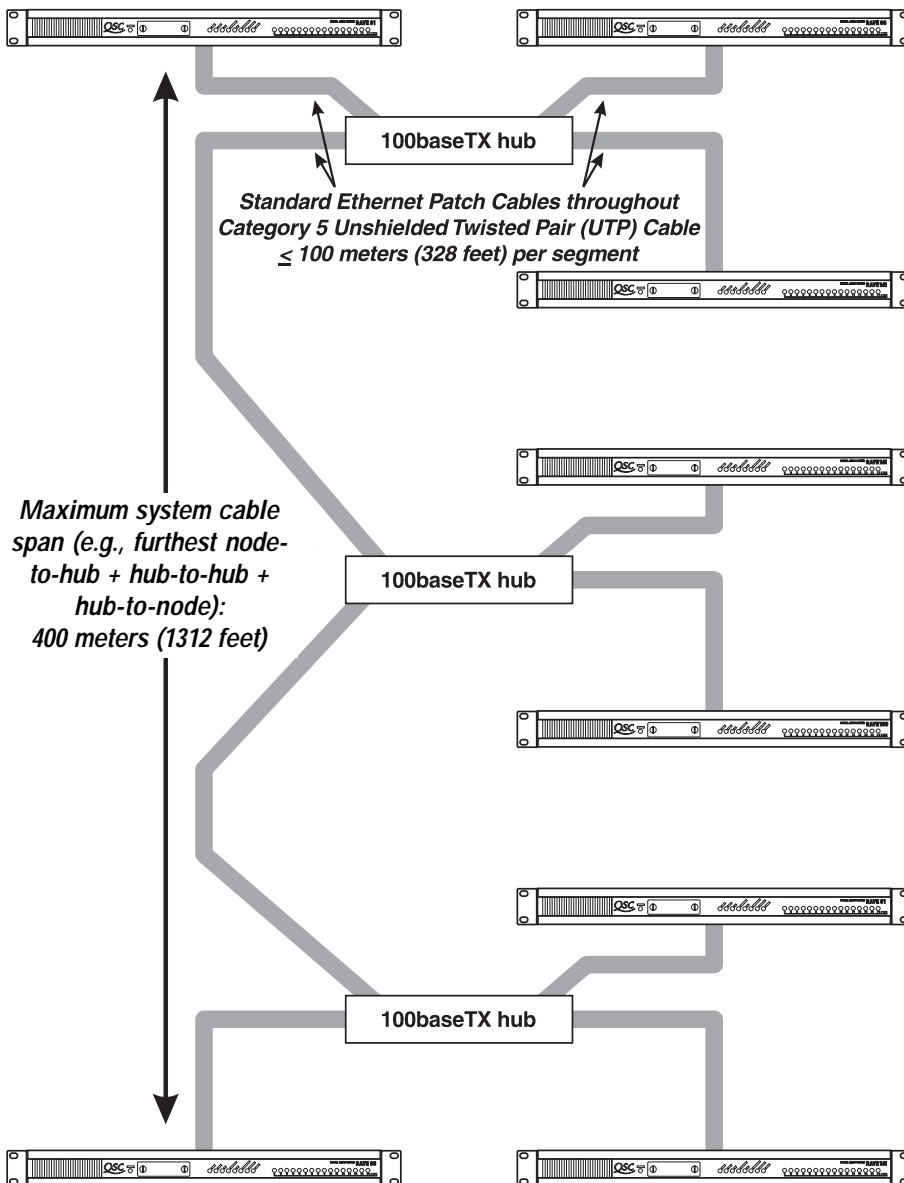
QSC

QSC

100baseTX hub

Standard Ethernet Patch Cables throughout
Category 5 Unshielded Twisted Pair (UTP) Cable
$\leq$ 100 meters (328 feet) per segment

QSC

QSC

Maximum system cable span (e.g., furthest node-to-hub + hub-to-hub + hub-to-node): 400 meters (1312 feet)

100baseTX hub

QSC

QSC

100baseTX hub

QSC

QSC